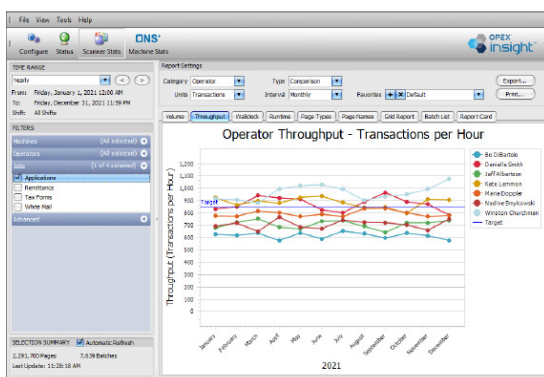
File View Tools Help

Configure Status Scanner Stats Machine Stats

OPEX insight

TIME RANGE
Yearly
From: Friday, January 1, 2021 12:00 AM
To: Friday, December 31, 2021 11:59 PM
Shift: All Shifts

FILTERS
Machines (All selected)
Operators (All selected)
Jobs (1 of 4 selected)
Applications
Remittance
Tax Forms
White Mail
Advanced

SELECTION SUMMARY Automatic Refresh
2,291,760 Pages 7,639 Batches
Last Update: 11:28:18 AM

Report Settings
Category Operator Type Comparison Export...
Units Transactions Interval Monthly Favorites Default Print...

Volume Throughput Walkleck Runtime Page Types Page Names Grid Report Batch List Report Card

Operator Throughput - Transactions per Hour

Throughput (Transactions per Hour)
1,200
1,100
1,000
900
800
700
600
500
400
300
200
100
0

Target

January February March April May June July August September October November December

2021

Bo DiBartolo
Danielle Smith
Jeff Albertson
Kate Lemmon
Marie Doppler
Nadine Smykowski
Winston Churchman
Target